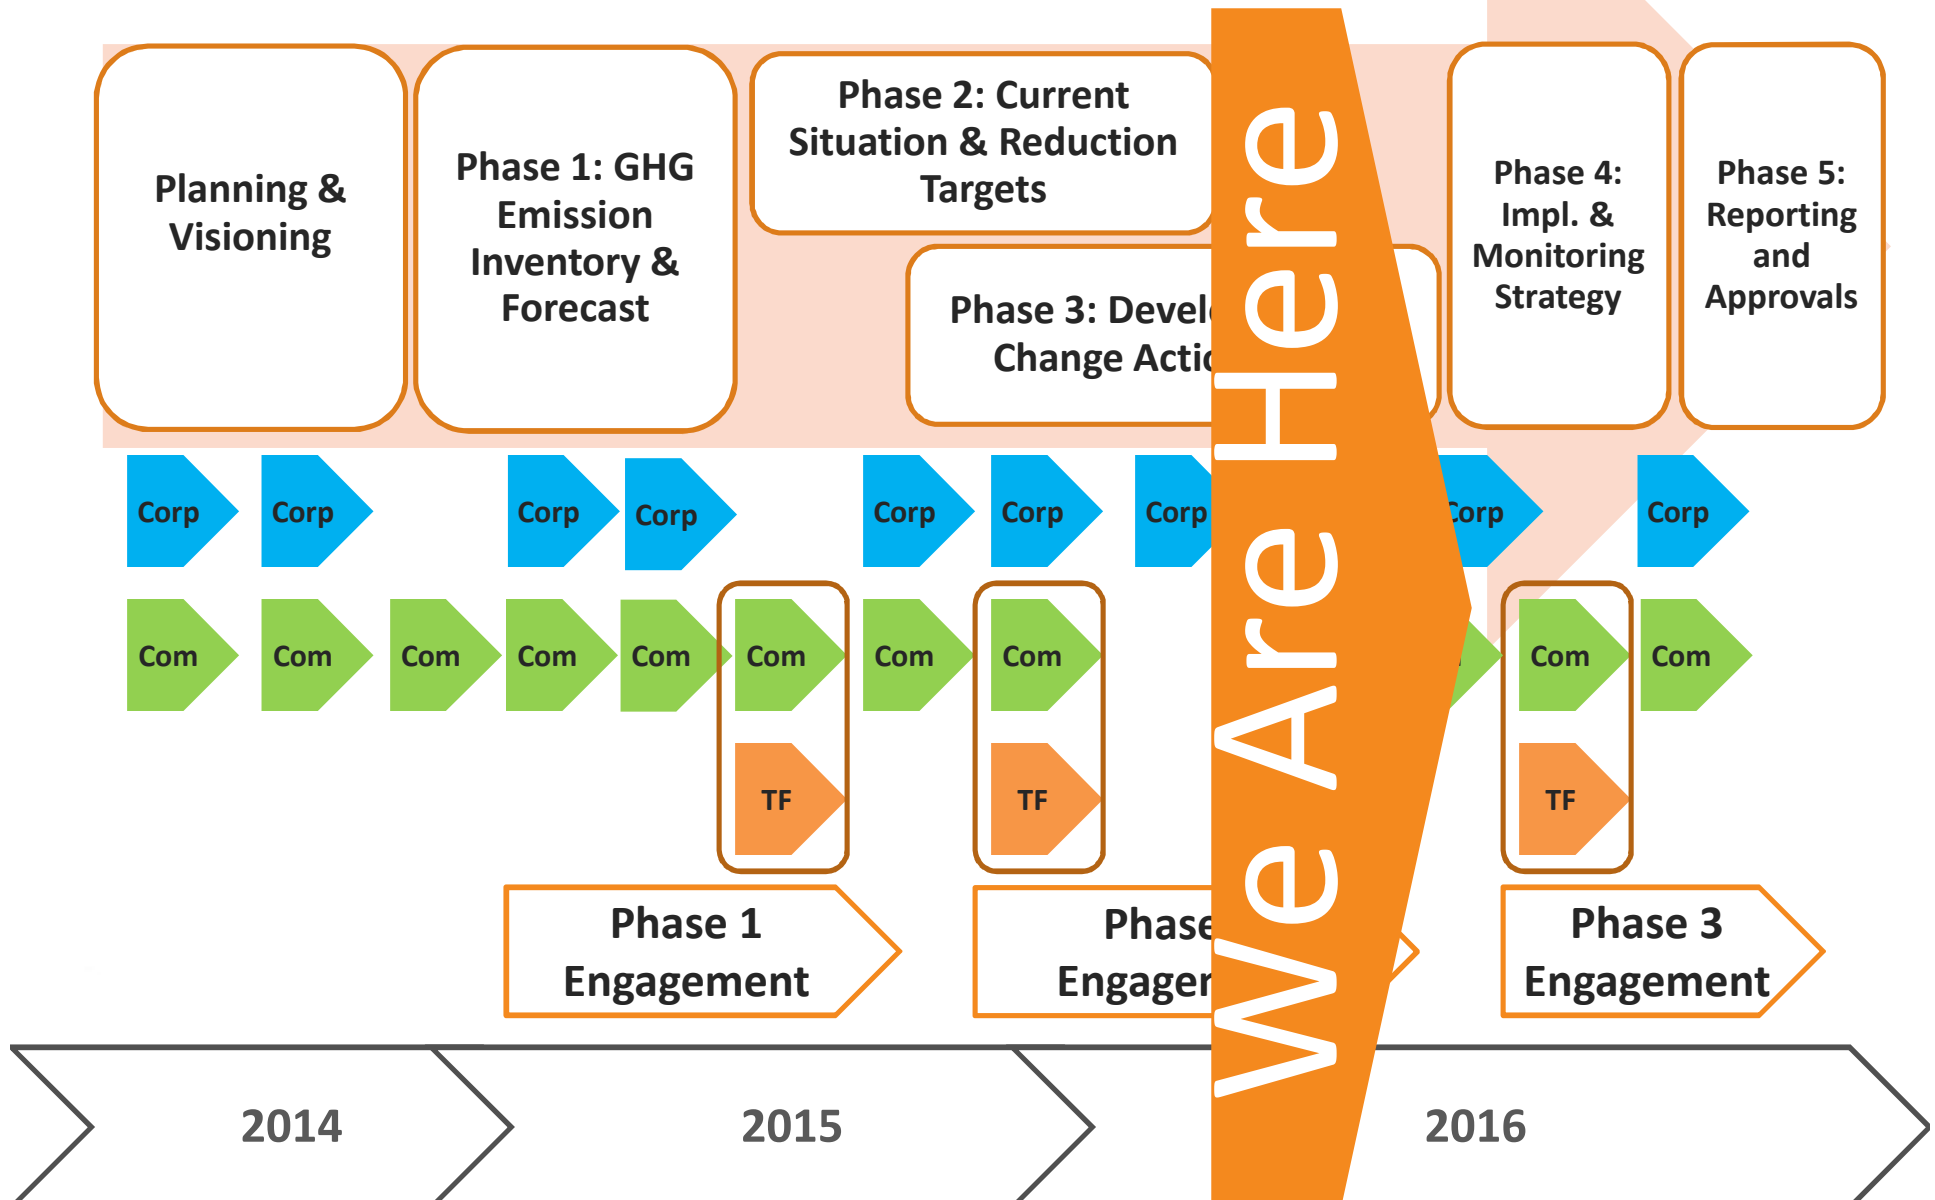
Planning & Visioning

Phase 1: GHG Emission Inventory & Forecast

Phase 2: Current Situation & Reduction Targets

Phase 3: Devel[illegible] Change Acti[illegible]

Phase 4: Impl. & Monitoring Strategy

Phase 5: Reporting and Approvals

Corp Corp Corp Corp Corp Corp Corp Corp Corp

Com Com Com Com Com Com Com Com Com Com

TF TF TF

Phase 1 Engagement

Phase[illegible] Engager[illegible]

Phase 3 Engagement

We Are Here

2014

2015

2016